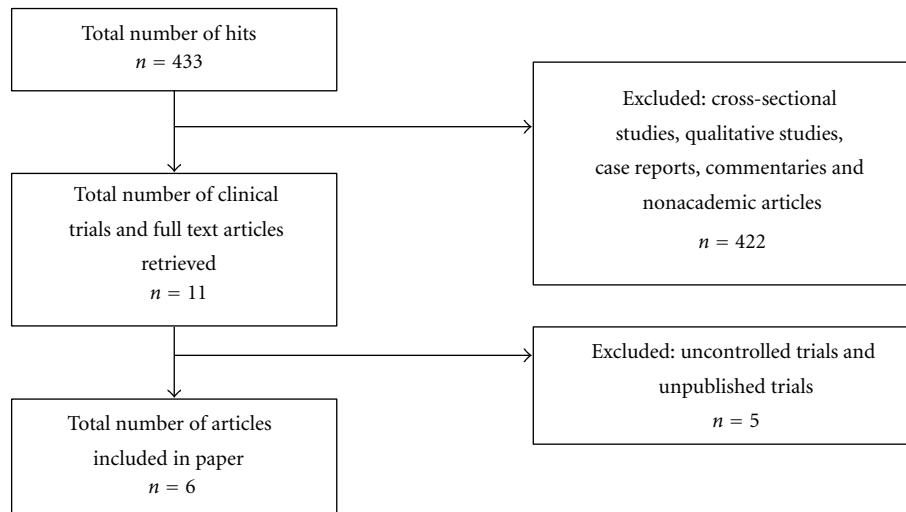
Total number of hits
$n = 433$

Excluded: cross-sectional studies, qualitative studies, case reports, commentaries and nonacademic articles
$n = 422$

Total number of clinical trials and full text articles retrieved
$n = 11$

Excluded: uncontrolled trials and unpublished trials
$n = 5$

Total number of articles included in paper
$n = 6$